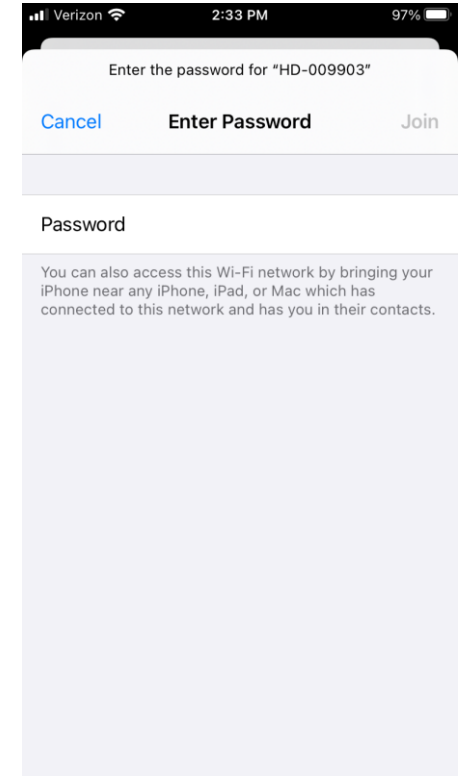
Verizon 2:33 PM 97%

Enter the password for "HD-009903"

Cancel Enter Password Join

Password

You can also access this Wi-Fi network by bringing your iPhone near any iPhone, iPad, or Mac which has connected to this network and has you in their contacts.